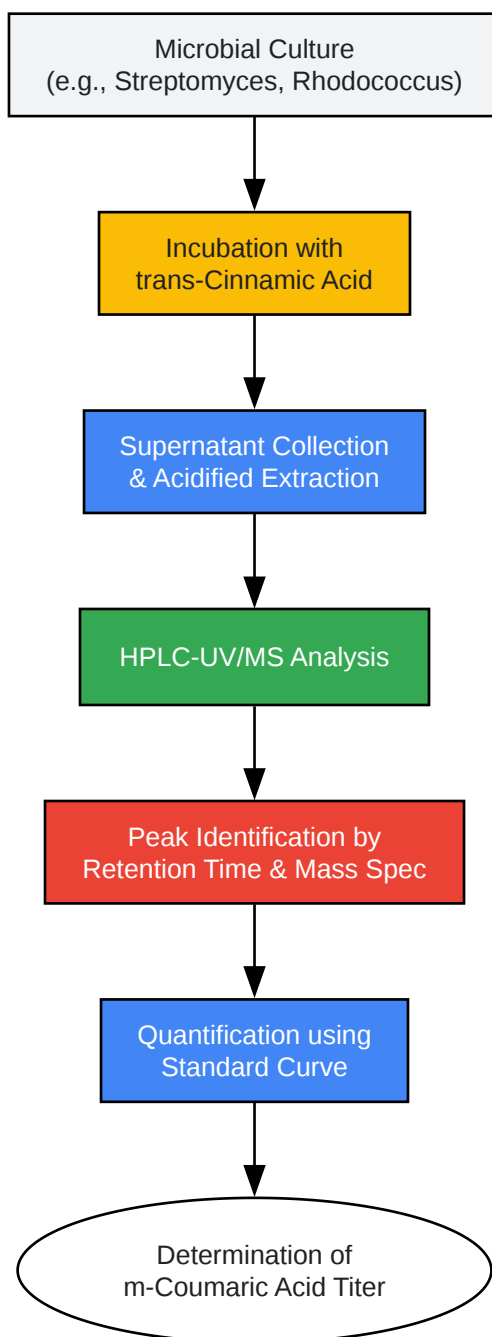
Microbial Culture
(e.g., Streptomyces, Rhodococcus)

Incubation with
trans-Cinnamic Acid

Supernatant Collection
& Acidified Extraction

HPLC-UV/MS Analysis

Peak Identification by
Retention Time & Mass Spec

Quantification using
Standard Curve

Determination of
m-Coumaric Acid Titer